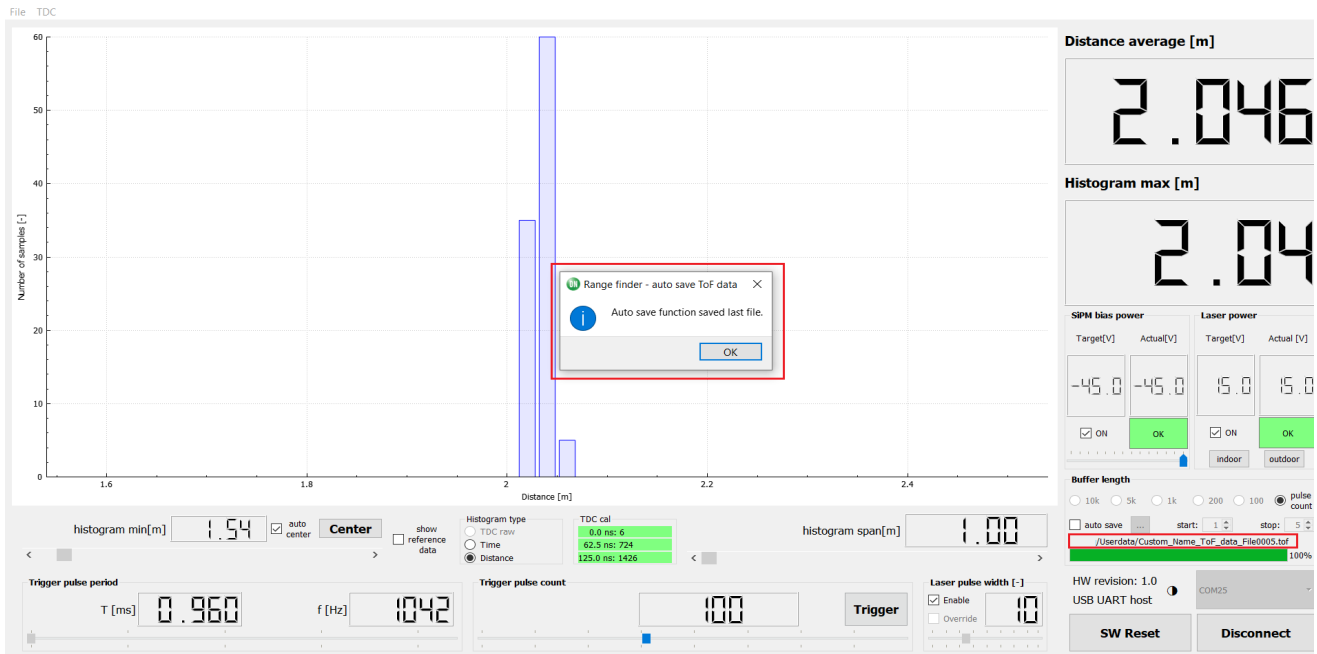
File TDC

60
50
40
30
20
10
0
Number of samples [-]
1.6
1.8
2
2.2
2.4
Distance [m]

Range finder - auto save ToF data
Auto save function saved last file.
OK

Distance average [m]
2.046
Histogram max [m]
2.04

SiPM bias power
Target[V] Actual[V]
-45.0 -45.0
ON
OK

Laser power
Target[V] Actual [V]
15.0 15.0
ON
OK
indoor outdoor

Buffer length
10k 5k 1k 200 100 pulse count

auto save ... start: 1 stop: 5
/Userdata/Custom_Name_ToF_data_File0005.tof
100%

HW revision: 1.0
USB UART host
COM25
SW Reset
Disconnect

histogram min[m] 1.54 auto center Center
show reference data
Histogram type
TDC raw
Time
Distance
TDC cal
0.0 ns: 6
62.5 ns: 724
125.0 ns: 1426
histogram span[m] 1.00

Trigger pulse period
T [ms] 0.960 f [Hz] 1042
Trigger pulse count
100 Trigger
Laser pulse width [-]
Enable
Override
10